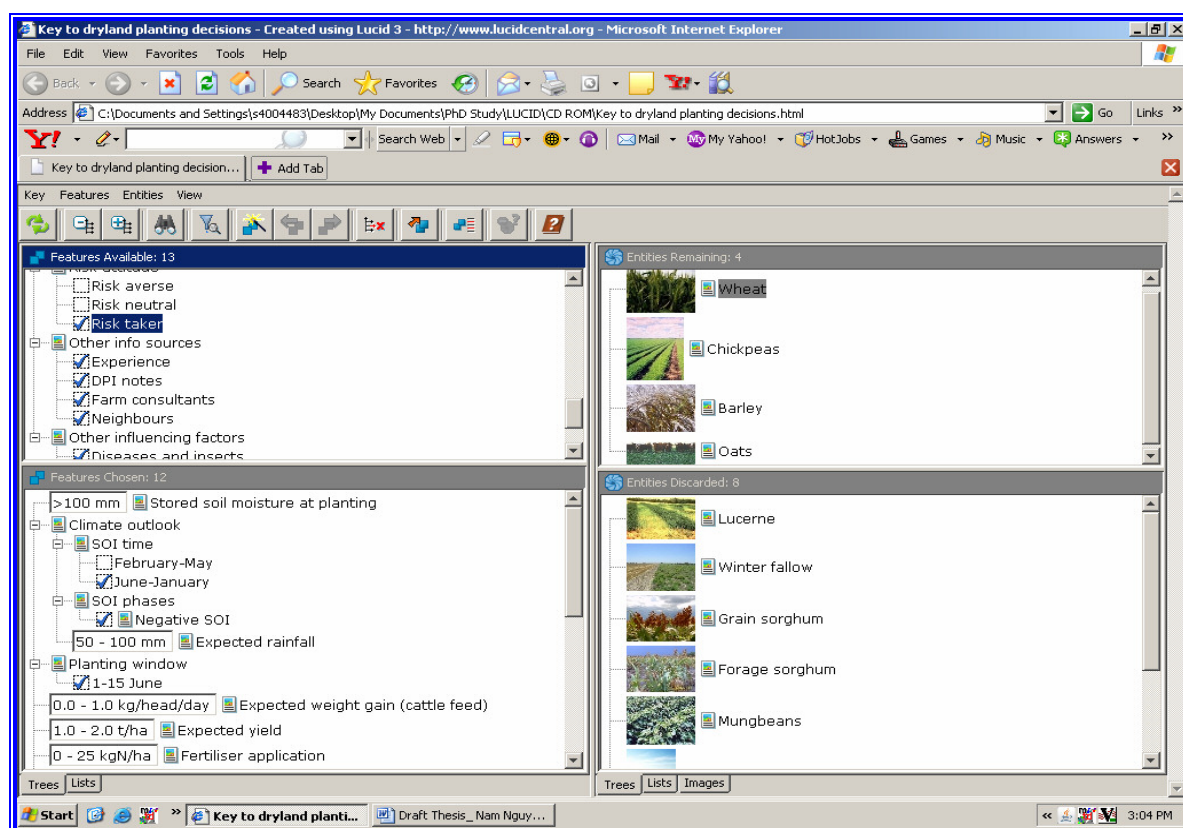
Key to dryland planting decisions - Created using Lucid 3 - http://www.lucidcentral.org - Microsoft Internet Explorer

File Edit View Favorites Tools Help

Back Search Favorites

Address C:\Documents and Settings\s4004483\Desktop\My Documents\PhD Study\LUCID\CD ROM\Key to dryland planting decisions.html Go Links

Search Web Mail My Yahoo! HotJobs Games Music Answers

Key to dryland planting decision... Add Tab

Key Features Entities View

Features Available: 13

Risk averse
Risk neutral
Risk taker
Other info sources
Experience
DPI notes
Farm consultants
Neighbours
Other influencing factors
Diseases and insects

Features Chosen: 12

>100 mm Stored soil moisture at planting
Climate outlook
SOI time
February-May
June-January
SOI phases
Negative SOI
50 - 100 mm Expected rainfall
Planting window
1-15 June
0.0 - 1.0 kg/head/day Expected weight gain (cattle feed)
1.0 - 2.0 t/ha Expected yield
0 - 25 kgN/ha Fertiliser application

Trees Lists

Entities Remaining: 4

Wheat
Chickpeas
Barley
Oats

Entities Discarded: 8

Lucerne
Winter fallow
Grain sorghum
Forage sorghum
Mungbeans

Trees Lists Images

Start Key to dryland planti... Draft Thesis_ Nam Nguy... 3:04 PM